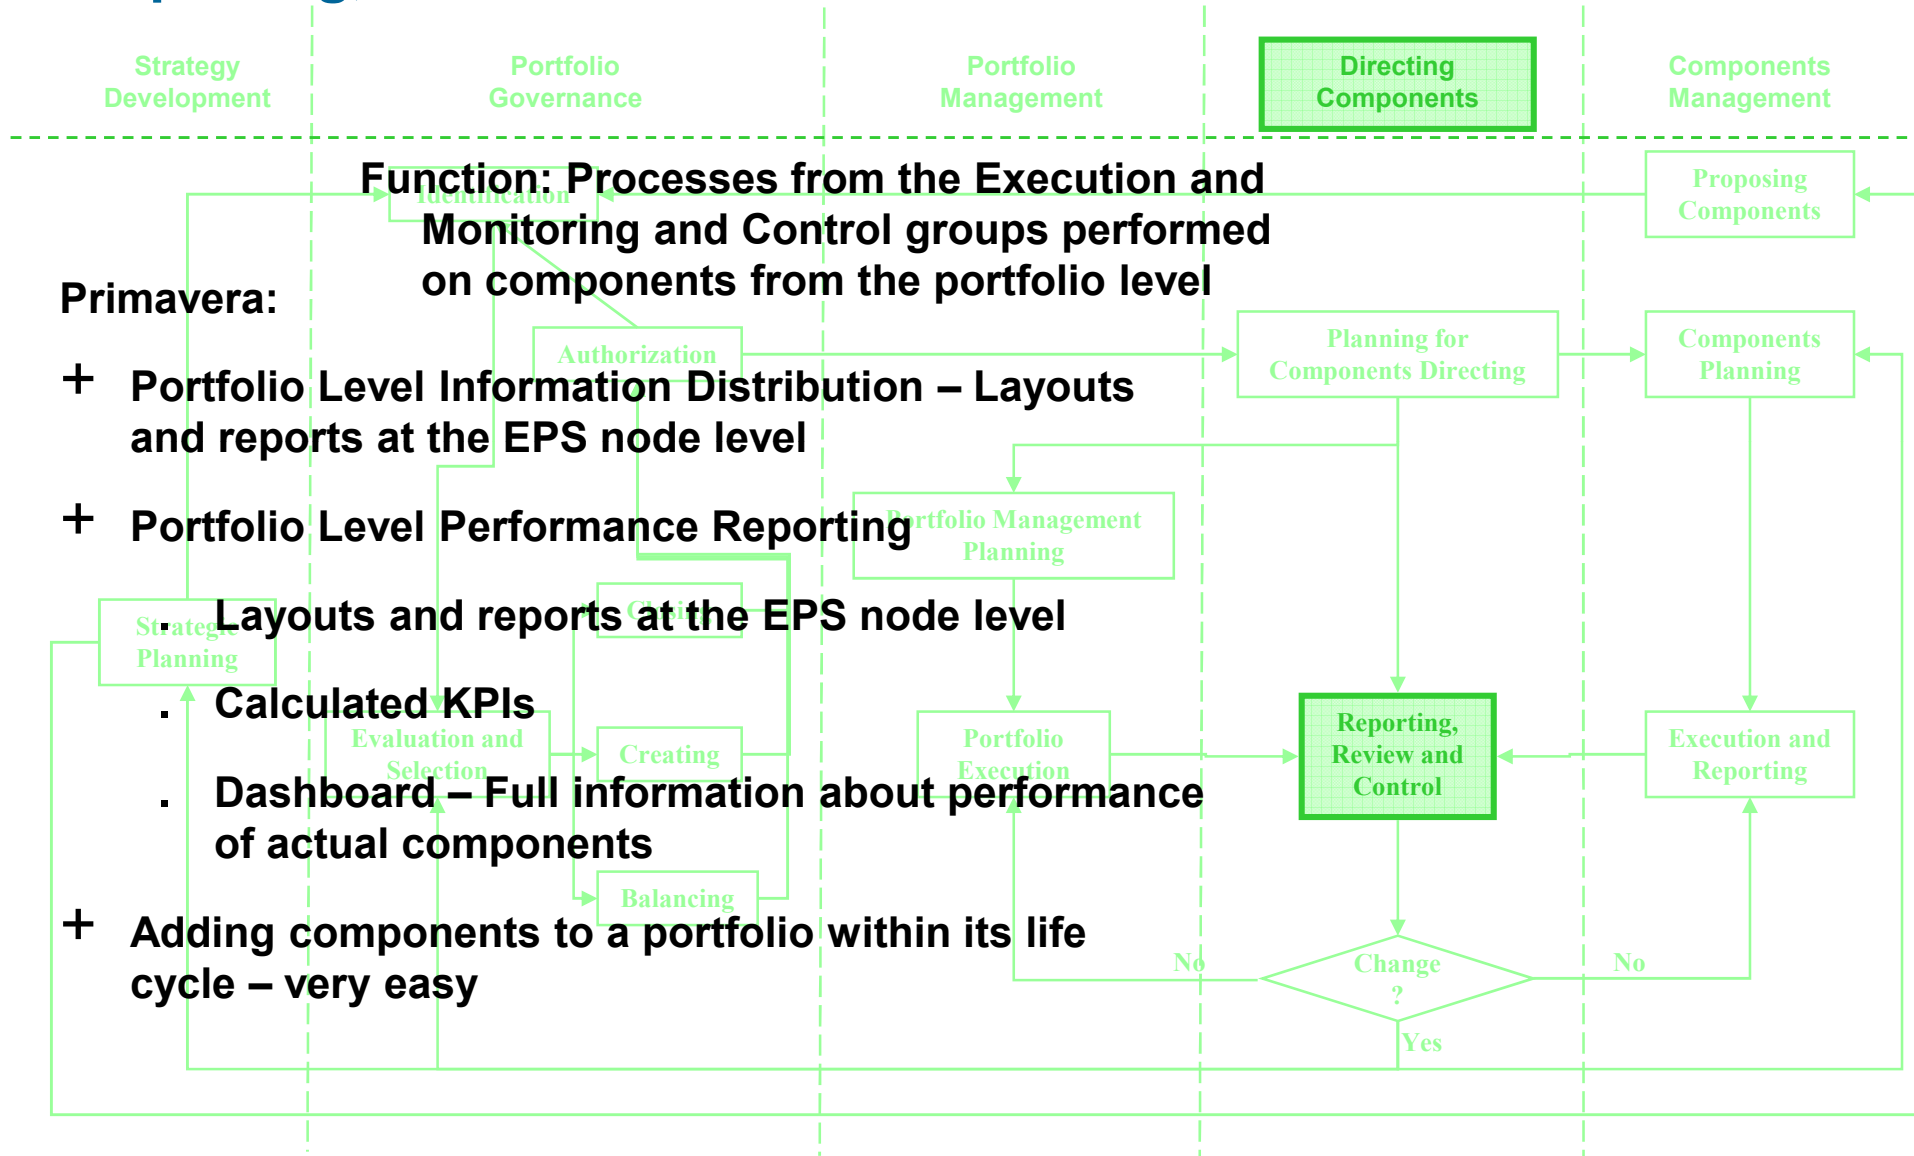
Strategy Development

Portfolio Governance

Portfolio Management

Directing Components

Components Management

Function: Processes from the Execution and Monitoring and Control groups performed on components from the portfolio level

Identification

Proposing Components

Primavera:

Authorization

Planning for Components Directing

Components Planning

+ Portfolio Level Information Distribution – Layouts and reports at the EPS node level

+ Portfolio Level Performance Reporting

Portfolio Management Planning

Strategic Planning

. Layouts and reports at the EPS node level

Classification

. Calculated KPIs

Evaluation and Selection

Creating

Portfolio Execution

Reporting, Review and Control

Execution and Reporting

. Dashboard – Full information about performance of actual components

Balancing

+ Adding components to a portfolio within its life cycle – very easy

No

Change ?

No

Yes